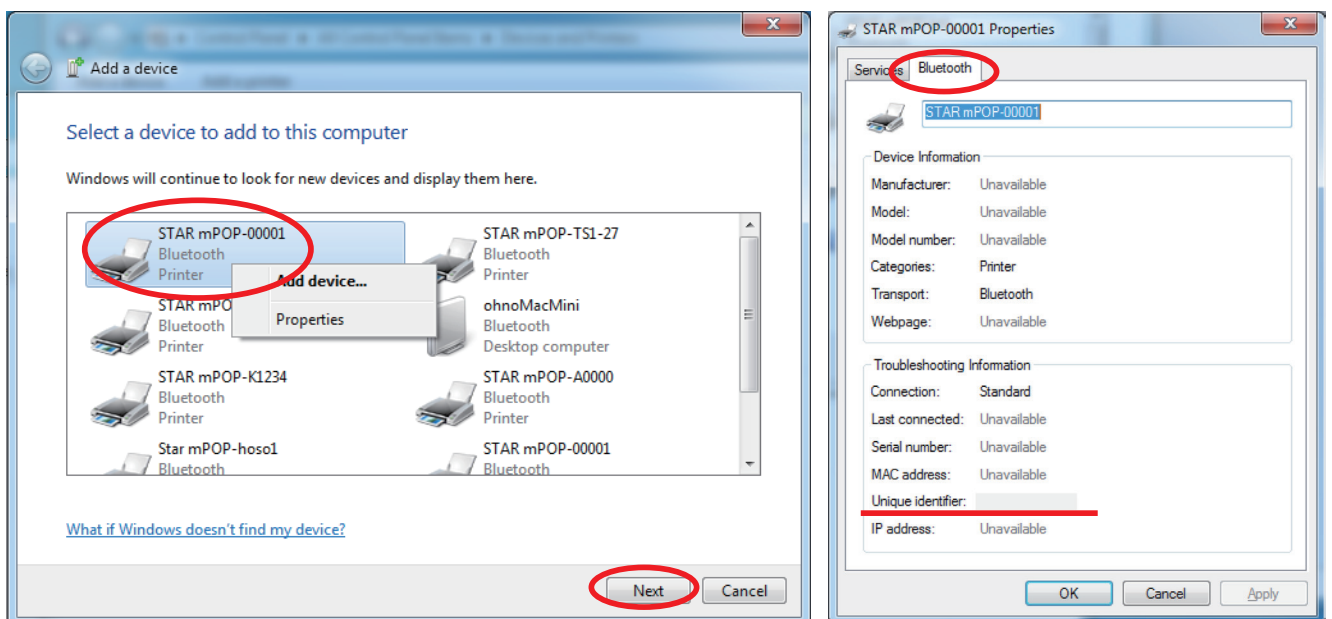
Add a device

Select a device to add to this computer

Windows will continue to look for new devices and display them here.

STAR mPOP-00001
Bluetooth
Printer

STAR mPOP-TS1-27
Bluetooth
Printer

Add device...

Properties

STAR mPO
Bluetooth
Printer

ohnoMacMini
Bluetooth
Desktop computer

STAR mPOP-K1234
Bluetooth
Printer

STAR mPOP-A0000
Bluetooth
Printer

Star mPOP-hoso1
Bluetooth

STAR mPOP-00001
Bluetooth

What if Windows doesn't find my device?

Next Cancel

STAR mPOP-00001 Properties

Services Bluetooth

STAR mPOP-00001

Device Information

| | |
|---|---|
| Manufacturer: | Unavailable |
| Model: | Unavailable |
| Model number: | Unavailable |
| Categories: | Printer |
| Transport: | Bluetooth |
| Webpage: | Unavailable |

Troubleshooting Information

| | |
|---|---|
| Connection: | Standard |
| Last connected: | Unavailable |
| Serial number: | Unavailable |
| MAC address: | Unavailable |
| Unique identifier: | |
| IP address: | Unavailable |

OK Cancel Apply